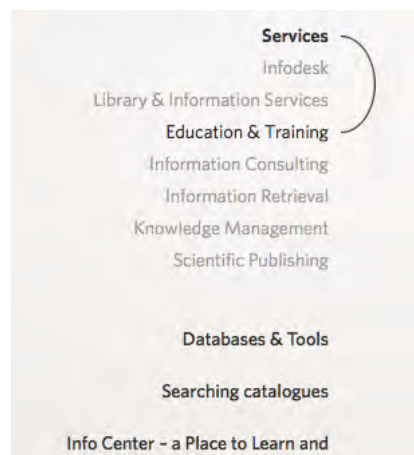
Services
Infodesk
Library & Information Services
Education & Training
Information Consulting
Information Retrieval
Knowledge Management
Scientific Publishing

Databases & Tools

Searching catalogues

Info Center - a Place to Learn and